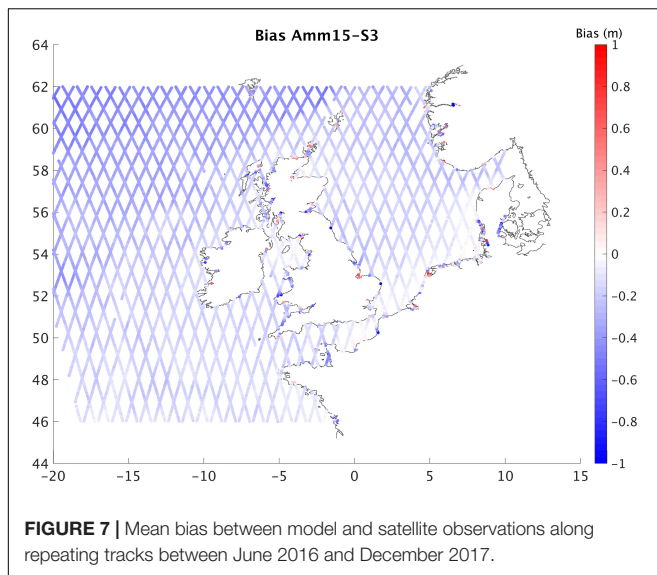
Bias Amm15-S3

Bias (m)

1
0.8
0.6
0.4
0.2
0
-0.2
-0.4
-0.6
-0.8
-1

64
62
60
58
56
54
52
50
48
46
44

-20 -15 -10 -5 0 5 10 15

**FIGURE 7 |** Mean bias between model and satellite observations along repeating tracks between June 2016 and December 2017.